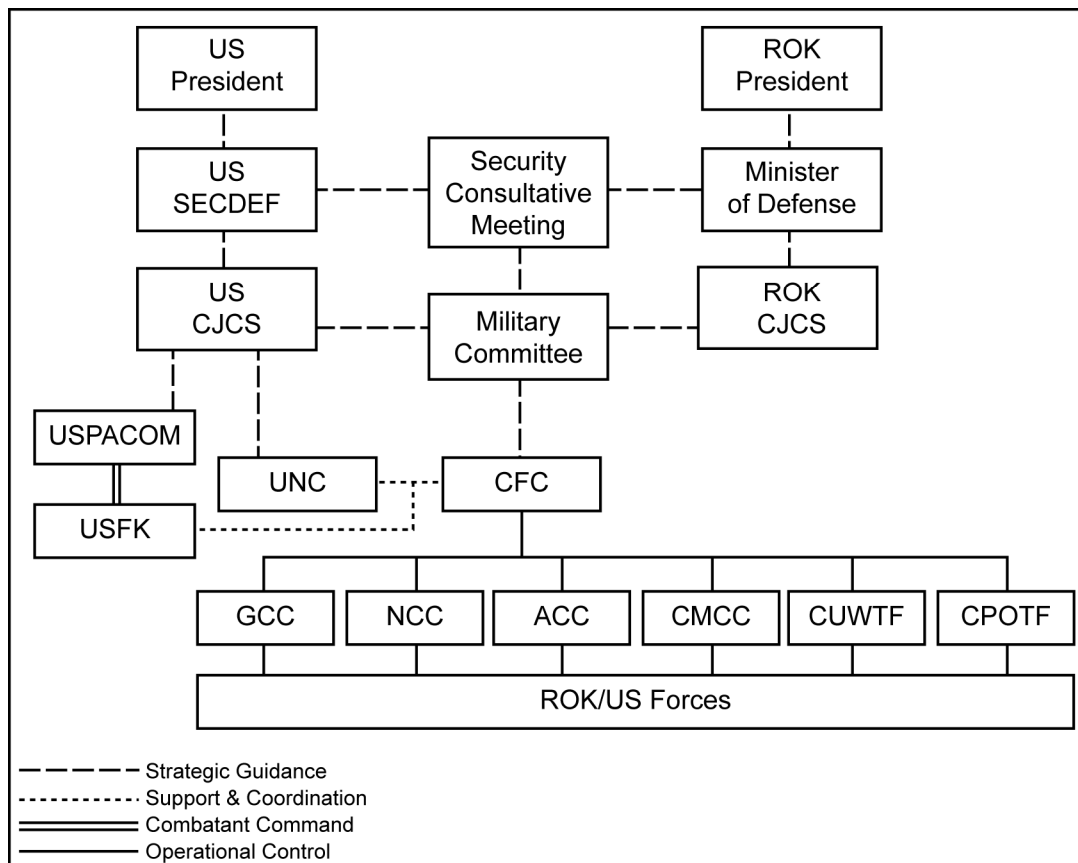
US President

ROK President

US SECDEF

Security Consultative Meeting

Minister of Defense

US CJCS

Military Committee

ROK CJCS

USPACOM

UNC

CFC

USFK

GCC

NCC

ACC

CMCC

CUWTF

CPOTF

ROK/US Forces

Strategic Guidance
Support & Coordination
Combatant Command
Operational Control